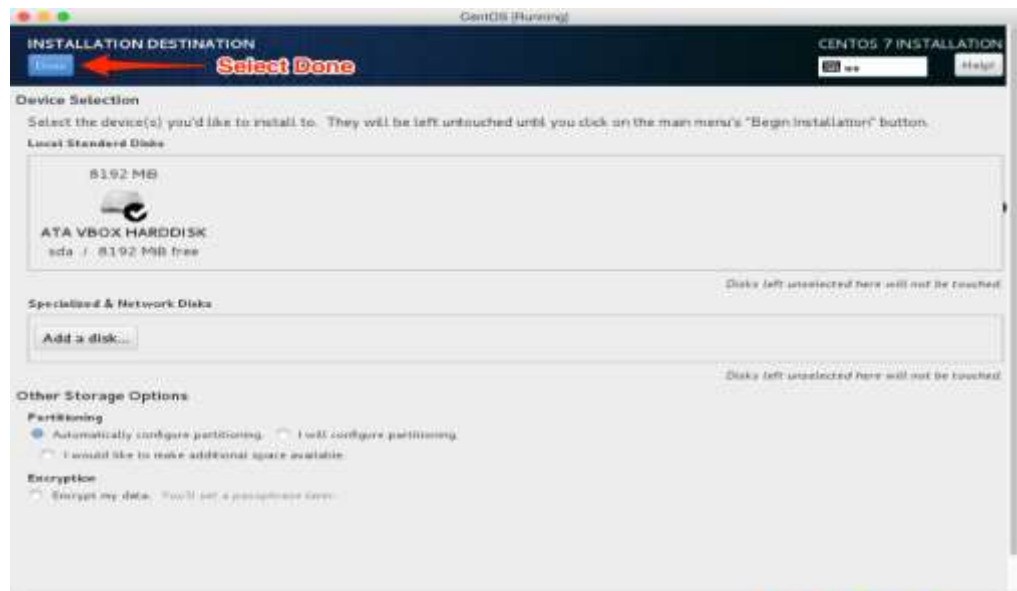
CentOS [Running]

INSTALLATION DESTINATION

Done

Select Done

CENTOS 7 INSTALLATION

us

Help!

Device Selection

Select the device(s) you'd like to install to. They will be left untouched until you click on the main menu's "Begin Installation" button.

Local Standard Disks

8192 MB

ATA VBOX HARDDISK

sda / 8192 MB free

Disks left unselected here will not be touched.

Specialized & Network Disks

Add a disk...

Disks left unselected here will not be touched.

Other Storage Options

Partitioning

Automatically configure partitioning. I will configure partitioning.

I would like to make additional space available.

Encryption

Encrypt my data. You'll set a passphrase later.